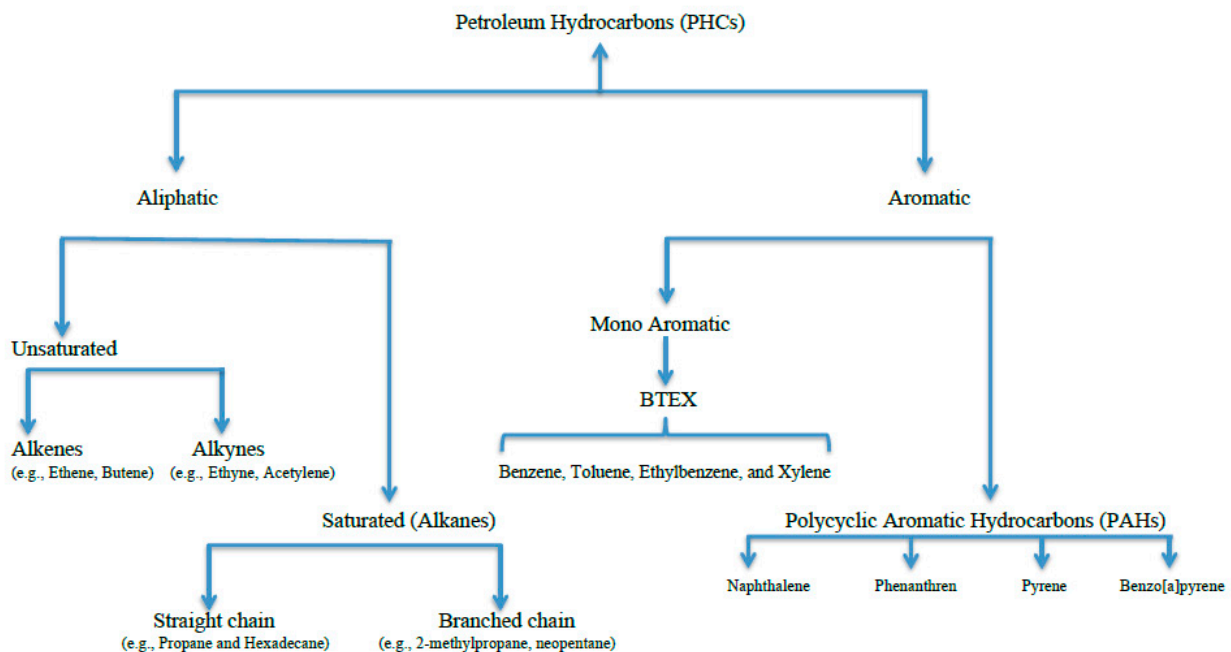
Petroleum Hydrocarbons (PHCs)

Aliphatic

Aromatic

Unsaturated

Alkenes
(e.g., Ethene, Butene)

Alkynes
(e.g., Ethyne, Acetylene)

Saturated (Alkanes)

Straight chain
(e.g., Propane and Hexadecane)

Branched chain
(e.g., 2-methylpropane, neopentane)

Mono Aromatic

BTEX

Benzene, Toluene, Ethylbenzene, and Xylene

Polycyclic Aromatic Hydrocarbons (PAHs)

Naphthalene

Phenanthren

Pyrene

Benzo[a]pyrene